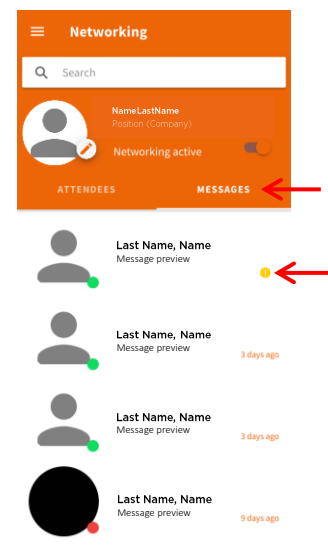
Networking

Search

NameLastName
Position (Company)

Networking active

ATTENDEES
MESSAGES

Last Name, Name
Message preview

Last Name, Name
Message preview
3 days ago

Last Name, Name
Message preview
3 days ago

Last Name, Name
Message preview
9 days ago